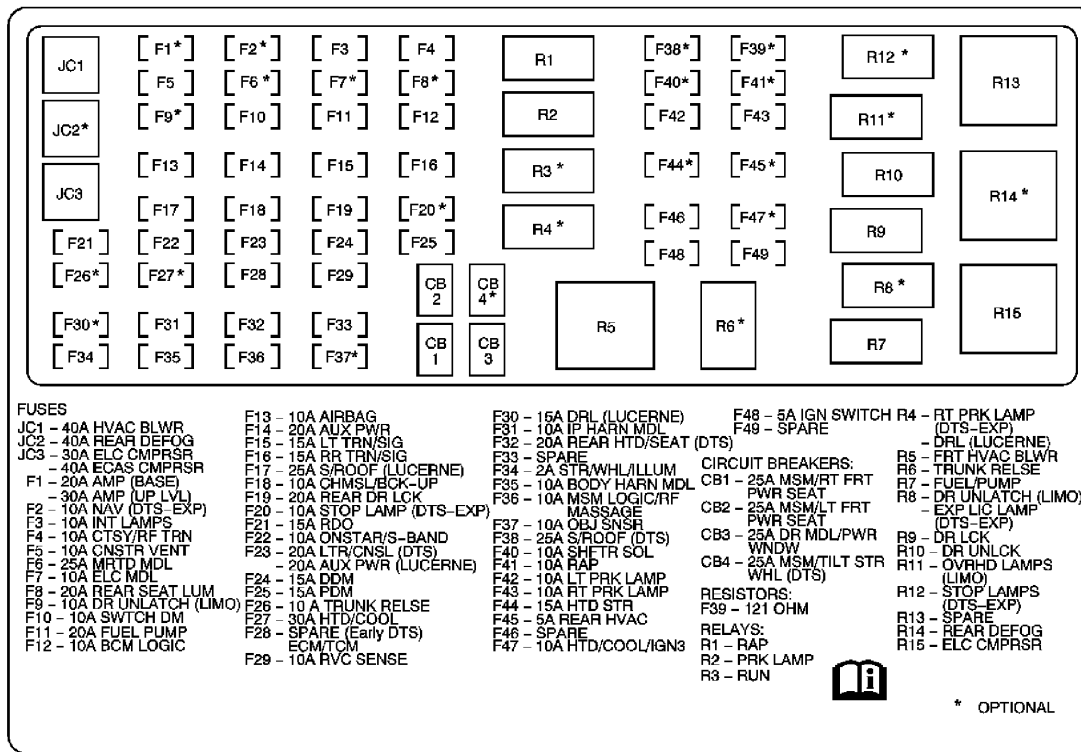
JC1 [F1*] [F2*] [F3] [F4] R1 [F38*] [F39*] R12 * R13
[F5] [F6*] [F7*] [F8*] [F40*] [F41*]
JC2* [F9*] [F10] [F11] [F12] R2 [F42] [F43] R11*
[F13] [F14] [F15] [F16] R3 * [F44*] [F45*] R10
JC3 R14 *
[F17] [F18] [F19] [F20*] R4 * [F46] [F47*] R9
[F21] [F22] [F23] [F24] [F25] [F48] [F49]
[F26*] [F27*] [F28] [F29] CB 2 CB 4* R8 *
[F30*] [F31] [F32] [F33] R5 R6 * R15
[F34] [F35] [F36] [F37*] CB 1 CB 3 R7

FUSES
JC1 – 40A HVAC BLWR
JC2 – 40A REAR DEFOG
JC3 – 30A ELC CMPRSR
– 40A ECAS CMPRSR
F1 – 20A AMP (BASE)
– 30A AMP (UP LVL)
F2 – 10A NAV (DTS–EXP)
F3 – 10A INT LAMPS
F4 – 10A CTSY/RF TRN
F5 – 10A CNSTR VENT
F6 – 25A MRTD MDL
F7 – 10A ELC MDL
F8 – 20A REAR SEAT LUM
F9 – 10A DR UNLATCH (LIMO)
F10 – 10A SWTCH DM
F11 – 20A FUEL PUMP
F12 – 10A BCM LOGIC

F13 – 10A AIRBAG
F14 – 20A AUX PWR
F15 – 15A LT TRN/SIG
F16 – 15A RR TRN/SIG
F17 – 25A S/ROOF (LUCERNE)
F18 – 10A CHMSL/BCK–UP
F19 – 20A REAR DR LCK
F20 – 10A STOP LAMP (DTS–EXP)
F21 – 15A RDO
F22 – 10A ONSTAR/S–BAND
F23 – 20A LTR/CNSL (DTS)
– 20A AUX PWR (LUCERNE)
F24 – 15A DDM
F25 – 15A PDM
F26 – 10 A TRUNK RELSE
F27 – 30A HTD/COOL
F28 – SPARE (Early DTS)
ECM/TCM
F29 – 10A RVC SENSE

F30 – 15A DRL (LUCERNE)
F31 – 10A IP HARN MDL
F32 – 20A REAR HTD/SEAT (DTS)
F33 – SPARE
F34 – 2A STR/WHL/ILLUM
F35 – 10A BODY HARN MDL
F36 – 10A MSM LOGIC/RF
MASSAGE
F37 – 10A OBJ SNSR
F38 – 25A S/ROOF (DTS)
F40 – 10A SHFTR SOL
F41 – 10A RAP
F42 – 10A LT PRK LAMP
F43 – 10A RT PRK LAMP
F44 – 15A HTD STR
F45 – 5A REAR HVAC
F46 – SPARE
F47 – 10A HTD/COOL/IGN3

F48 – 5A IGN SWITCH
F49 – SPARE
CIRCUIT BREAKERS:
CB1 – 25A MSM/RT FRT PWR SEAT
CB2 – 25A MSM/LT FRT PWR SEAT
CB3 – 25A DR MDL/PWR WNDW
CB4 – 25A MSM/TILT STR WHL (DTS)
RESISTORS:
F39 – 121 OHM
RELAYS:
R1 – RAP
R2 – PRK LAMP
R3 – RUN

R4 – RT PRK LAMP
(DTS–EXP)
– DRL (LUCERNE)
R5 – FRT HVAC BLWR
R6 – TRUNK RELSE
R7 – FUEL/PUMP
R8 – DR UNLATCH (LIMO)
– EXP LIC LAMP
(DTS–EXP)
R9 – DR LCK
R10 – DR UNLCK
R11 – OVRHD LAMPS
(LIMO)
R12 – STOP LAMPS
(DTS–EXP)
R13 – SPARE
R14 – REAR DEFOG
R15 – ELC CMPRSR

* OPTIONAL